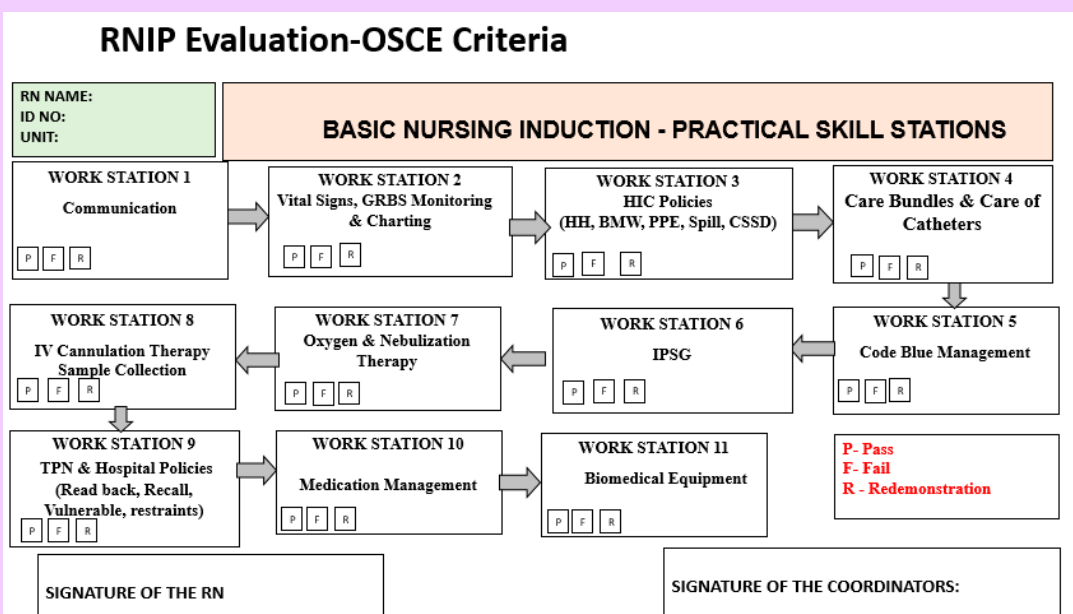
RNIP Evaluation-OSCE Criteria

RN NAME:
ID NO:
UNIT:

BASIC NURSING INDUCTION - PRACTICAL SKILL STATIONS

WORK STATION 1
Communication
P F R

WORK STATION 2
Vital Signs, GRBS Monitoring & Charting
P F R

WORK STATION 3
HIC Policies
(HH, BMW, PPE, Spill, CSSD)
P F R

WORK STATION 4
Care Bundles & Care of Catheters
P F R

WORK STATION 5
Code Blue Management
P F R

WORK STATION 6
IPSG
P F R

WORK STATION 7
Oxygen & Nebulization Therapy
P F R

WORK STATION 8
IV Cannulation Therapy
Sample Collection
P F R

WORK STATION 9
TPN & Hospital Policies
(Read back, Recall, Vulnerable, restraints)
P F R

WORK STATION 10
Medication Management
P F R

WORK STATION 11
Biomedical Equipment
P F R

P- Pass
F- Fail
R - Redemonstration

SIGNATURE OF THE RN

SIGNATURE OF THE COORDINATORS: